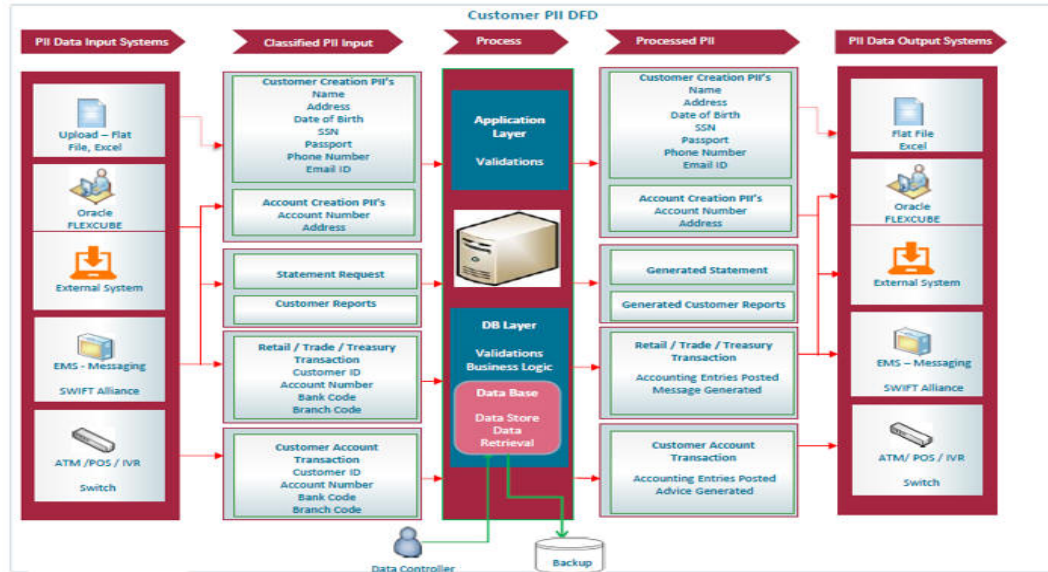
Customer PII DFD

PII Data Input Systems

Classified PII Input

Process

Processed PII

PII Data Output Systems

Upload – Flat File, Excel

Oracle FLEXCUBE

External System

EMS – Messaging

SWIFT Alliance

ATM /POS / IVR

Switch

Customer Creation PII's
Name
Address
Date of Birth
SSN
Passport
Phone Number
Email ID

Account Creation PII's
Account Number
Address

Statement Request

Customer Reports

Retail / Trade / Treasury Transaction
Customer ID
Account Number
Bank Code
Branch Code

Customer Account Transaction
Customer ID
Account Number
Bank Code
Branch Code

Application Layer

Validations

DB Layer

Validations
Business Logic

Data Base

Data Store
Data
Retrieval

Customer Creation PII's
Name
Address
Date of Birth
SSN
Passport
Phone Number
Email ID

Account Creation PII's
Account Number
Address

Generated Statement

Generated Customer Reports

Retail / Trade / Treasury Transaction

Accounting Entries Posted
Message Generated

Customer Account Transaction

Accounting Entries Posted
Advice Generated

Flat File
Excel

Oracle FLEXCUBE

External System

EMS – Messaging

SWIFT Alliance

ATM/ POS / IVR

Switch

Data Controller

Backup